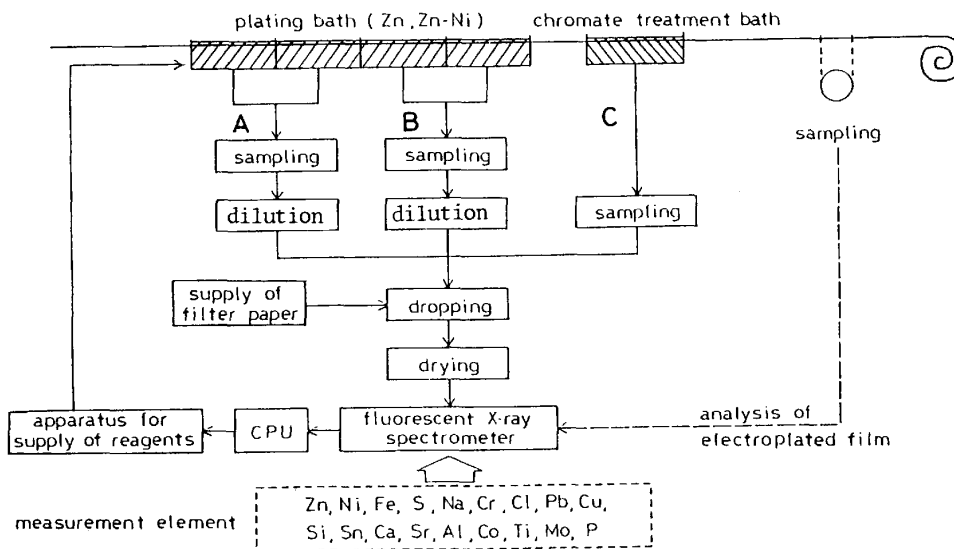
plating bath ( Zn, Zn-Ni)

chromate treatment bath

A

B

C

sampling

sampling

sampling

dilution

dilution

sampling

supply of filter paper

dropping

drying

apparatus for supply of reagents

CPU

fluorescent X-ray spectrometer

analysis of electroplated film

measurement element

Zn, Ni, Fe, S, Na, Cr, Cl, Pb, Cu, Si, Sn, Ca, Sr, Al, Co, Ti, Mo, P